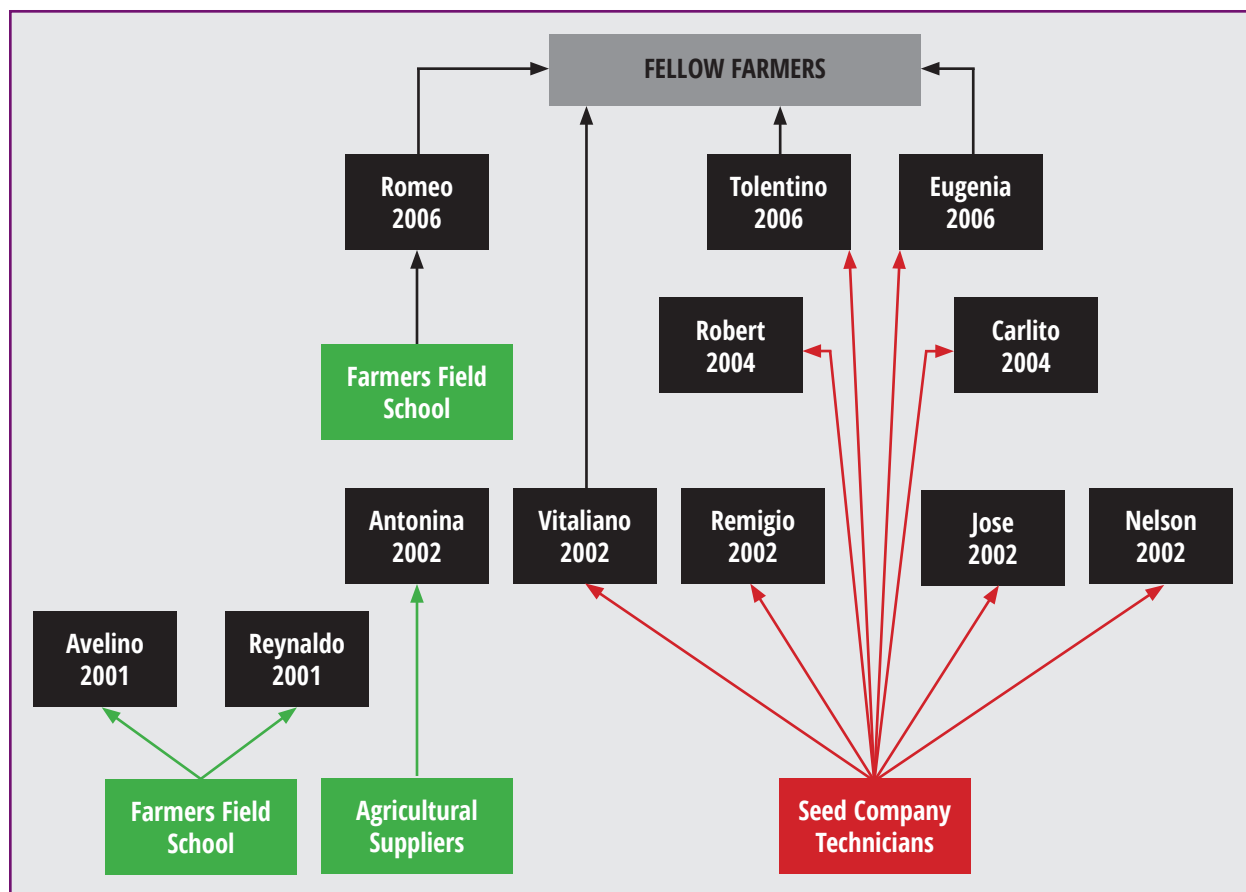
FELLOW FARMERS

Romeo 2006

Tolentino 2006

Eugenia 2006

Robert 2004

Carlito 2004

Farmers Field School

Antonina 2002

Vitaliano 2002

Remigio 2002

Jose 2002

Nelson 2002

Avelino 2001

Reynaldo 2001

Farmers Field School

Agricultural Suppliers

Seed Company Technicians